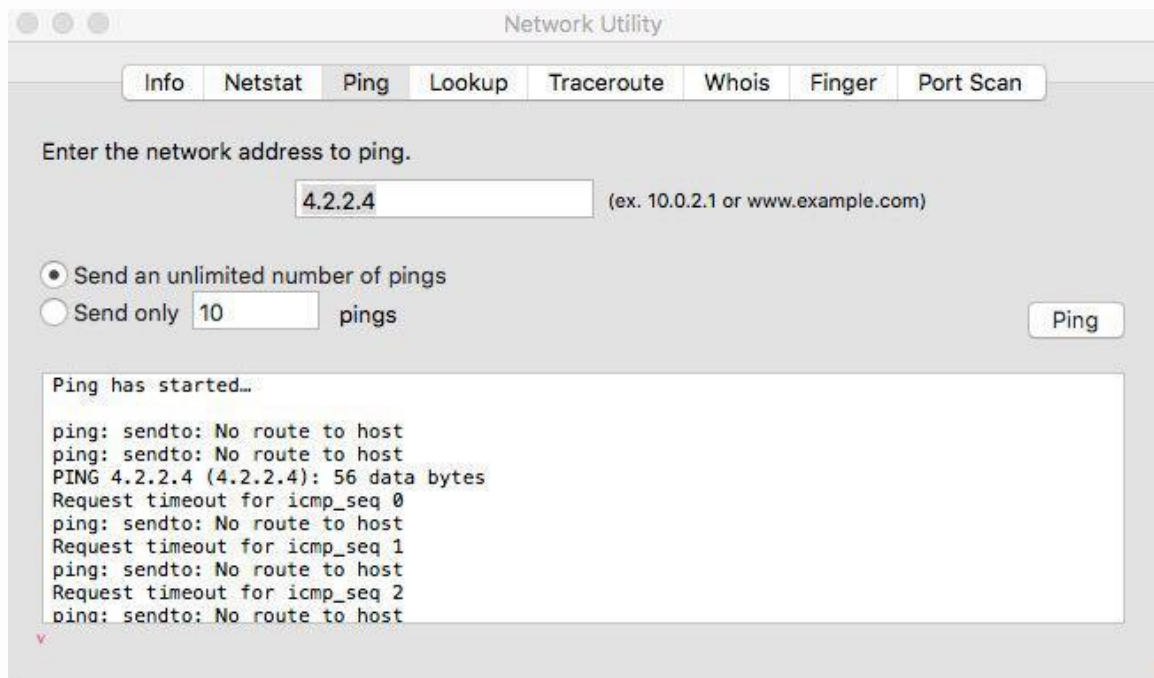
Network Utility

Info Netstat Ping Lookup Traceroute Whois Finger Port Scan

Enter the network address to ping.

4.2.2.4 (ex. 10.0.2.1 or www.example.com)

Send an unlimited number of pings
Send only 10 pings

Ping

Ping has started…

ping: sendto: No route to host
ping: sendto: No route to host
PING 4.2.2.4 (4.2.2.4): 56 data bytes
Request timeout for icmp_seq 0
ping: sendto: No route to host
Request timeout for icmp_seq 1
ping: sendto: No route to host
Request timeout for icmp_seq 2
ping: sendto: No route to host